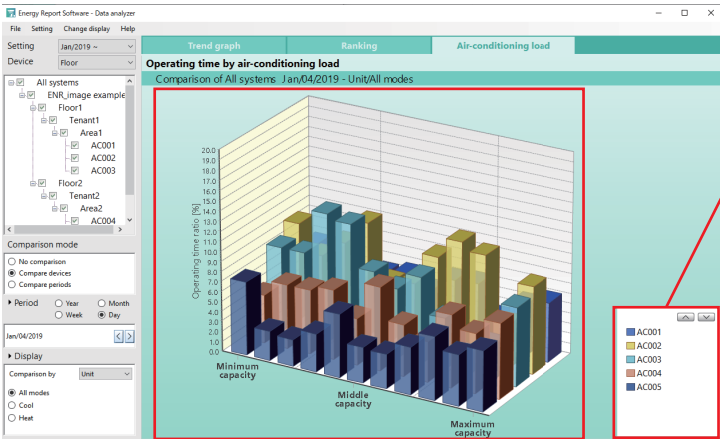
Energy Report Software - Data analyzer

File Setting Change display Help

Setting Jan/2019 ~

Device Floor

All systems
ENR_image example
Floor1
Tenant1
Area1
AC001
AC002
AC003
Floor2
Tenant2
Area2
AC004

Comparison mode
No comparison
Compare devices
Compare periods

Period
Year
Month
Week
Day

Jan/04/2019

Display
Comparison by Unit

All modes
Cool
Heat

Trend graph
Ranking
Air-conditioning load

Operating time by air-conditioning load

Comparison of All systems Jan/04/2019 - Unit/All modes

Operating time ratio [%]

20.0
19.0
18.0
17.0
16.0
15.0
14.0
13.0
12.0
11.0
10.0
9.0
8.0
7.0
6.0
5.0
4.0
3.0
2.0
1.0
0.0

Minimum capacity
Middle capacity
Maximum capacity

AC001
AC002
AC003
AC004
AC005